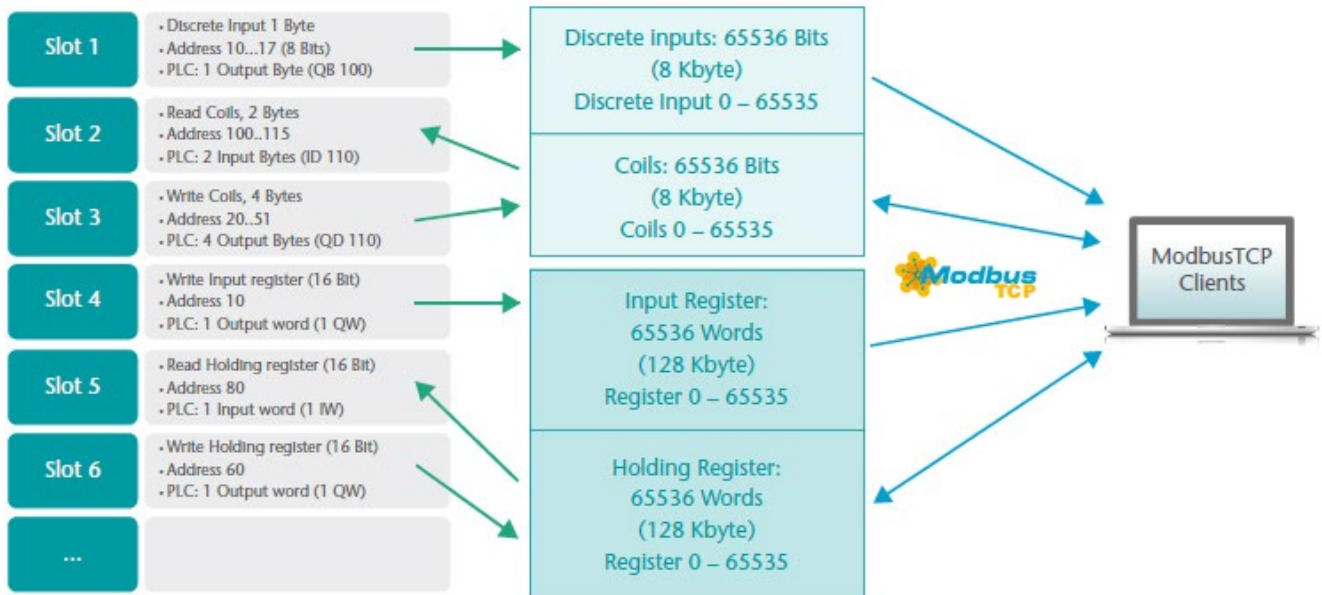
Slot 1
- Discrete Input 1 Byte
- Address 10...17 (8 Bits)
- PLC: 1 Output Byte (QB 100)

Slot 2
- Read Coils, 2 Bytes
- Address 100..115
- PLC: 2 Input Bytes (ID 110)

Slot 3
- Write Coils, 4 Bytes
- Address 20..51
- PLC: 4 Output Bytes (QD 110)

Slot 4
- Write Input register (16 Bit)
- Address 10
- PLC: 1 Output word (1 QW)

Slot 5
- Read Holding register (16 Bit)
- Address 80
- PLC: 1 Input word (1 IW)

Slot 6
- Write Holding register (16 Bit)
- Address 60
- PLC: 1 Output word (1 QW)

...

Discrete inputs: 65536 Bits (8 Kbyte) Discrete Input 0 – 65535

Coils: 65536 Bits (8 Kbyte) Coils 0 – 65535

Input Register: 65536 Words (128 Kbyte) Register 0 – 65535

Holding Register: 65536 Words (128 Kbyte) Register 0 – 65535

Modbus TCP

ModbusTCP Clients